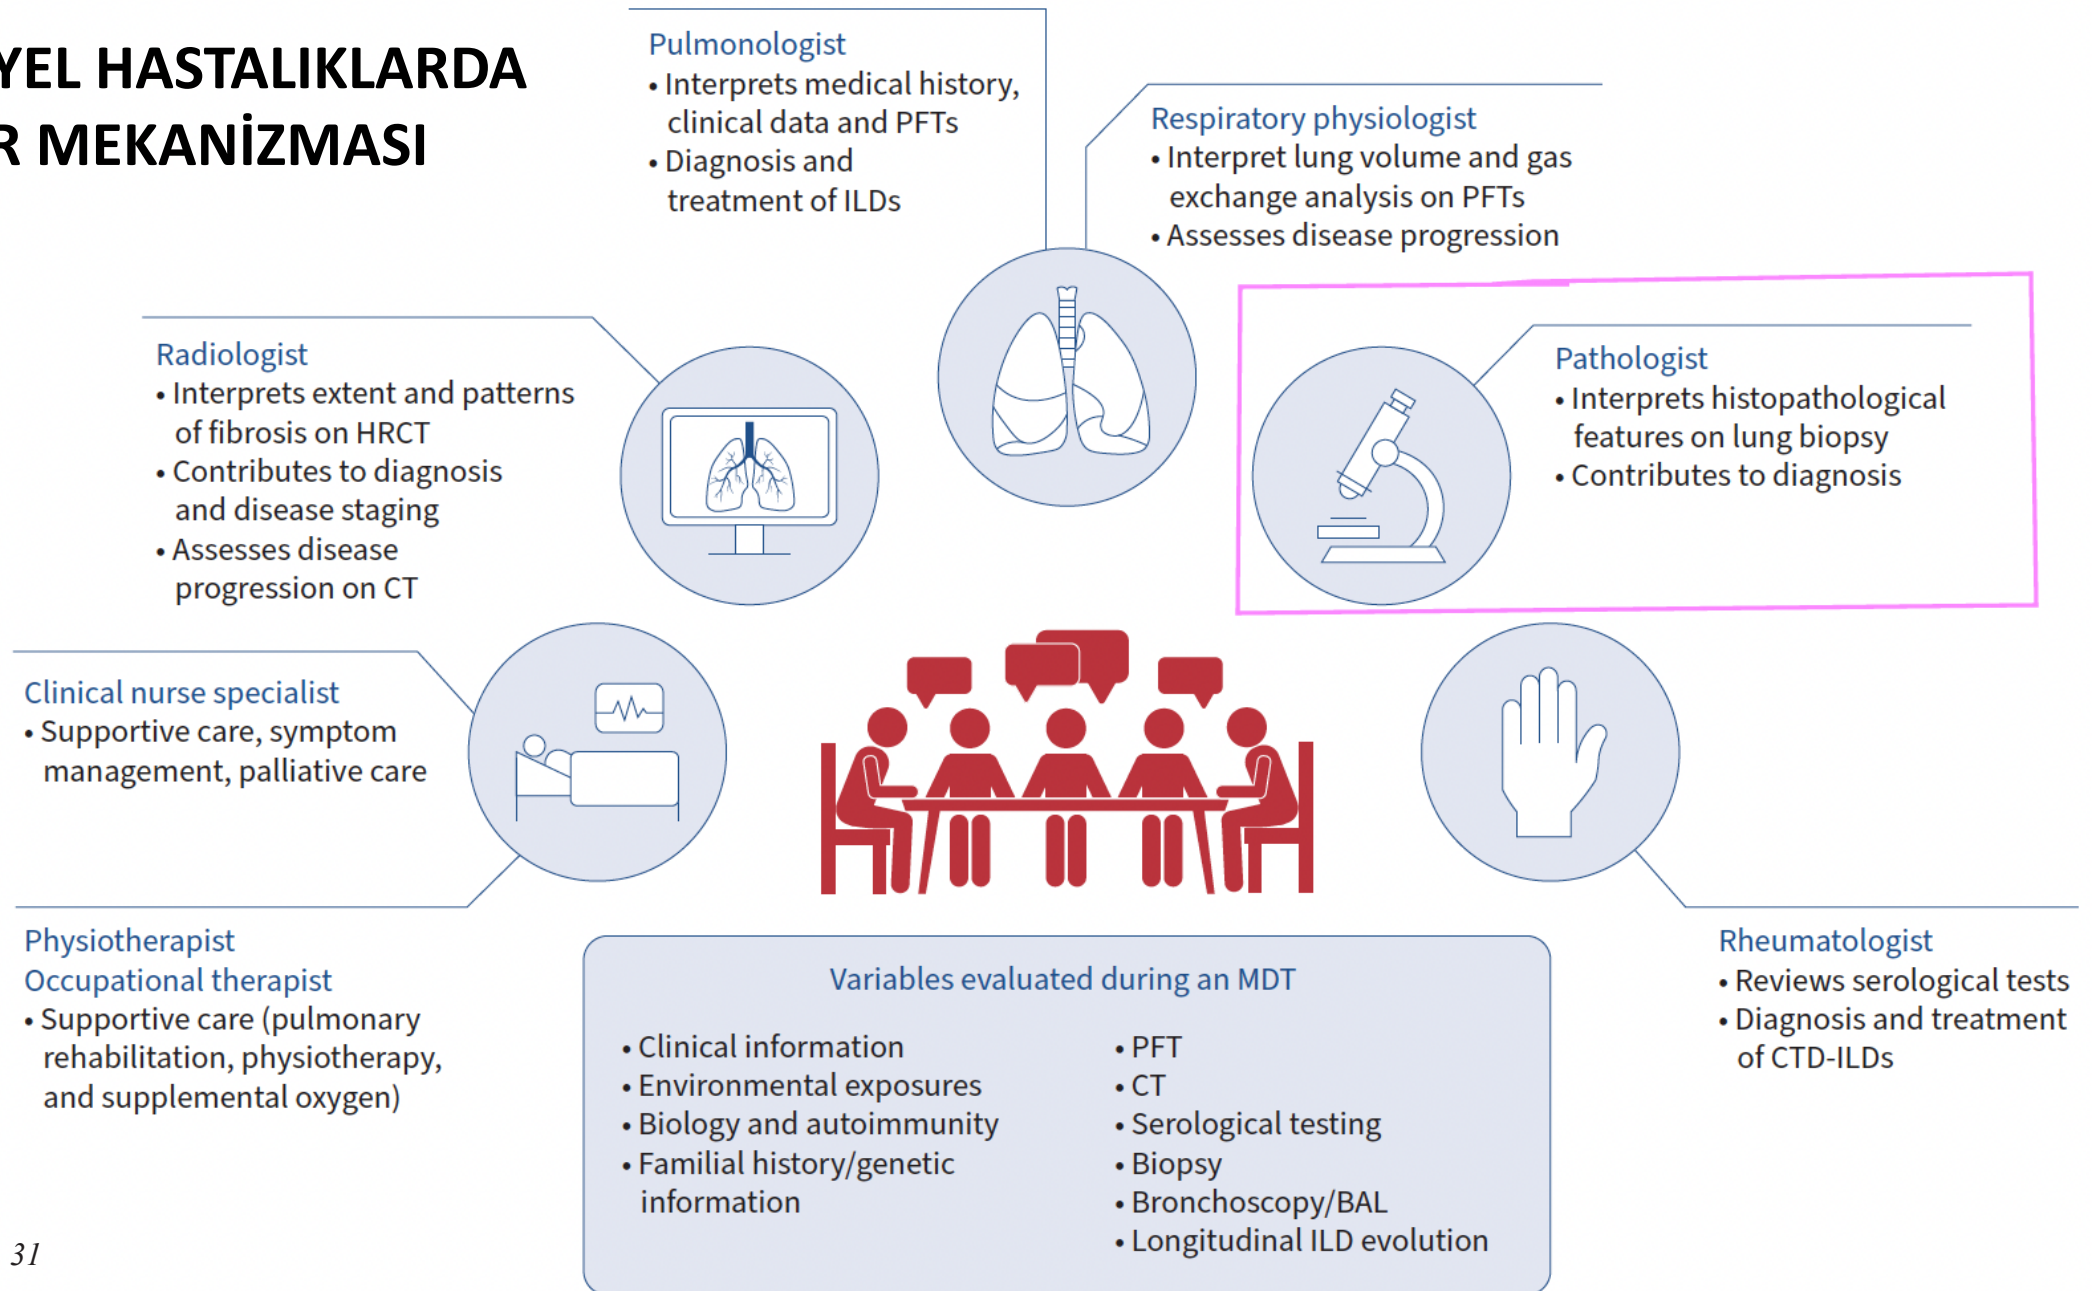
YEL HASTALIKLARDA
R MEKANİZMASI

Pulmonologist
• Interprets medical history, clinical data and PFTs
• Diagnosis and treatment of ILDs

Respiratory physiologist
• Interpret lung volume and gas exchange analysis on PFTs
• Assesses disease progression

Radiologist
• Interprets extent and patterns of fibrosis on HRCT
• Contributes to diagnosis and disease staging
• Assesses disease progression on CT

Pathologist
• Interprets histopathological features on lung biopsy
• Contributes to diagnosis

Clinical nurse specialist
• Supportive care, symptom management, palliative care

Physiotherapist
Occupational therapist
• Supportive care (pulmonary rehabilitation, physiotherapy, and supplemental oxygen)

Variables evaluated during an MDT

• Clinical information
• Environmental exposures
• Biology and autoimmunity
• Familial history/genetic information

• PFT
• CT
• Serological testing
• Biopsy
• Bronchoscopy/BAL
• Longitudinal ILD evolution

Rheumatologist
• Reviews serological tests
• Diagnosis and treatment of CTD-ILDs

31